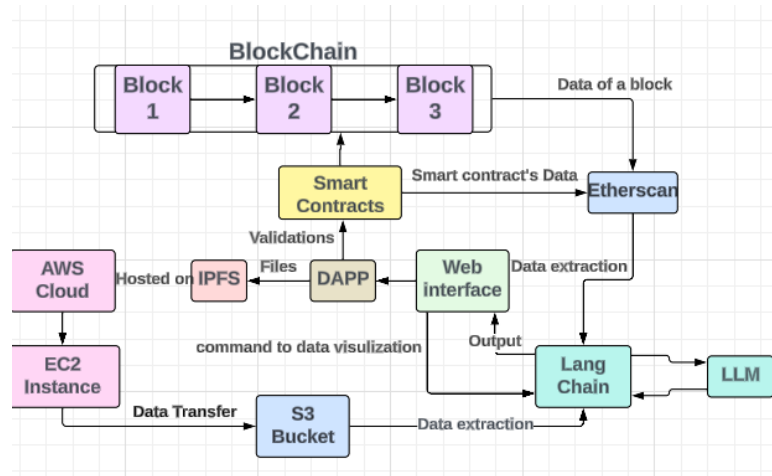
BlockChain

Block 1

Block 2

Block 3

Data of a block

Smart Contracts

Smart contract's Data

Etherscan

Validations

AWS Cloud

Hosted on

IPFS

Files

DAPP

Web interface

Data extraction

command to data visulization

Output

EC2 Instance

Lang Chain

LLM

Data Transfer

S3 Bucket

Data extraction